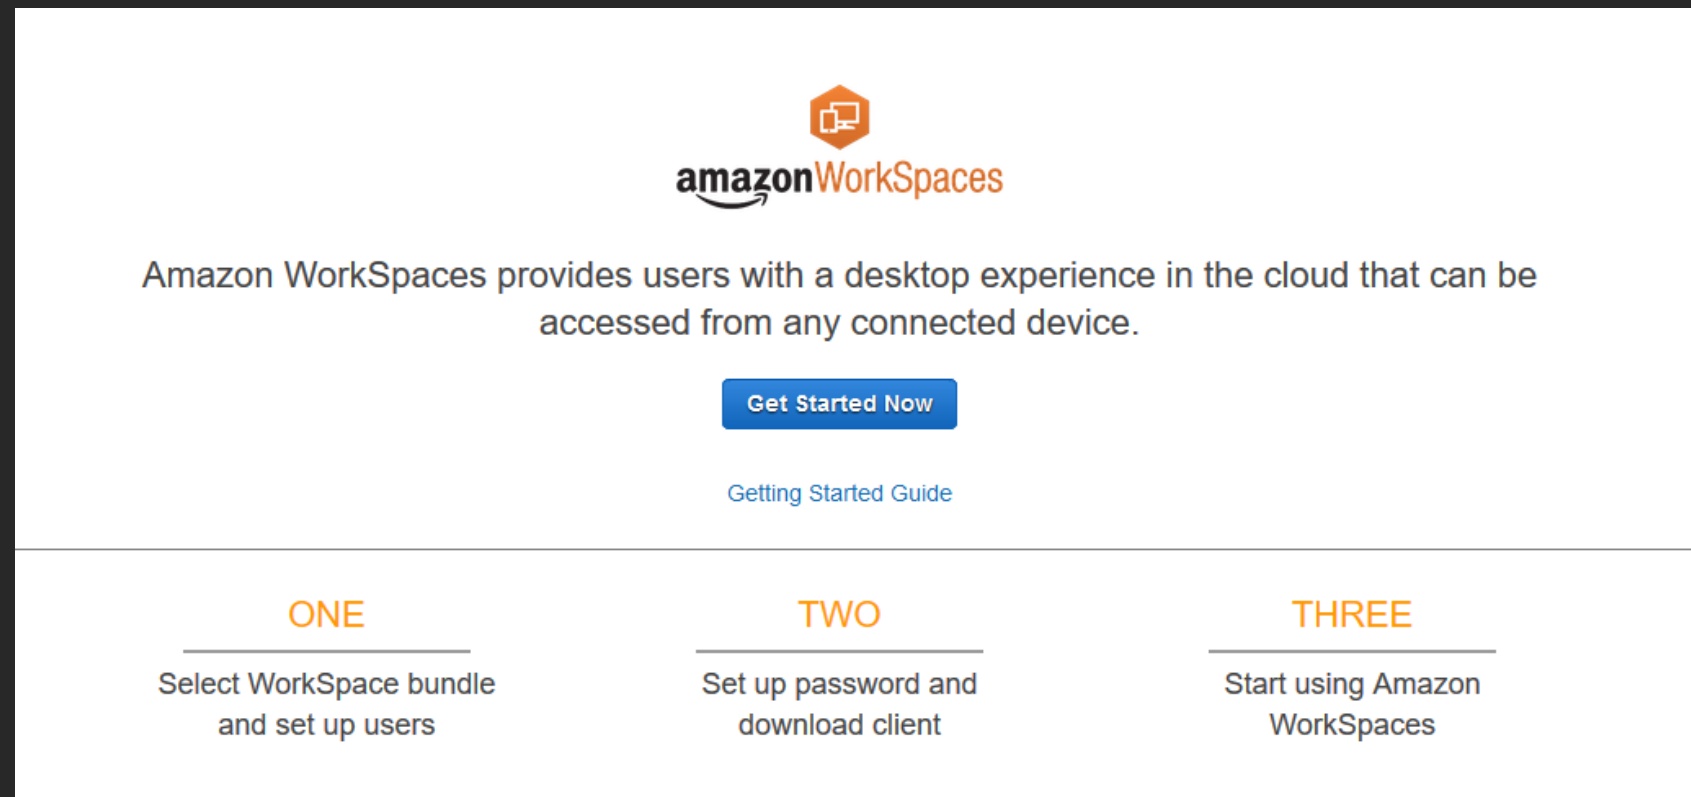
amazon WorkSpaces

Amazon WorkSpaces provides users with a desktop experience in the cloud that can be accessed from any connected device.

Get Started Now

Getting Started Guide

ONE

Select WorkSpace bundle and set up users

TWO

Set up password and download client

THREE

Start using Amazon WorkSpaces